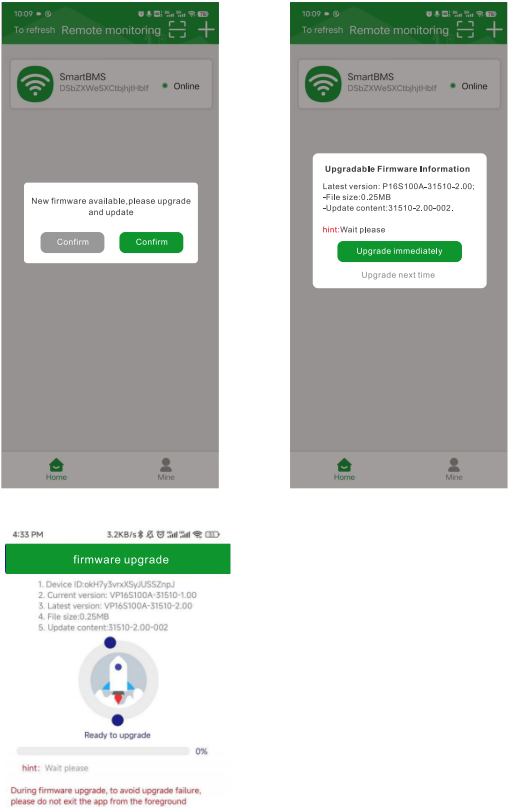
10:09

To refresh Remote monitoring

SmartBMS
DSbZXWeSXCtbjhjtHblf
Online

New firmware available,please upgrade and update

Confirm Confirm

Home Mine

10:09

To refresh Remote monitoring

SmartBMS
DSbZXWeSXCtbjhjtHblf
Online

Upgradable Firmware Information

Latest version: P16S100A-31510-2.00;
-File size:0.25MB
-Update content:31510-2.00-002.

hint:Wait please

Upgrade immediately

Upgrade next time

Home Mine

4:33 PM 3.2KB/s

firmware upgrade

1. Device ID:okH7y3vrxXSyJUSSZnpJ
2. Current version: VP16S100A-31510-1.00
3. Latest version: VP16S100A-31510-2.00
4. File size:0.25MB
5. Update content:31510-2.00-002

Ready to upgrade

0%

hint: Wait please

During firmware upgrade, to avoid upgrade failure, please do not exit the app from the foreground